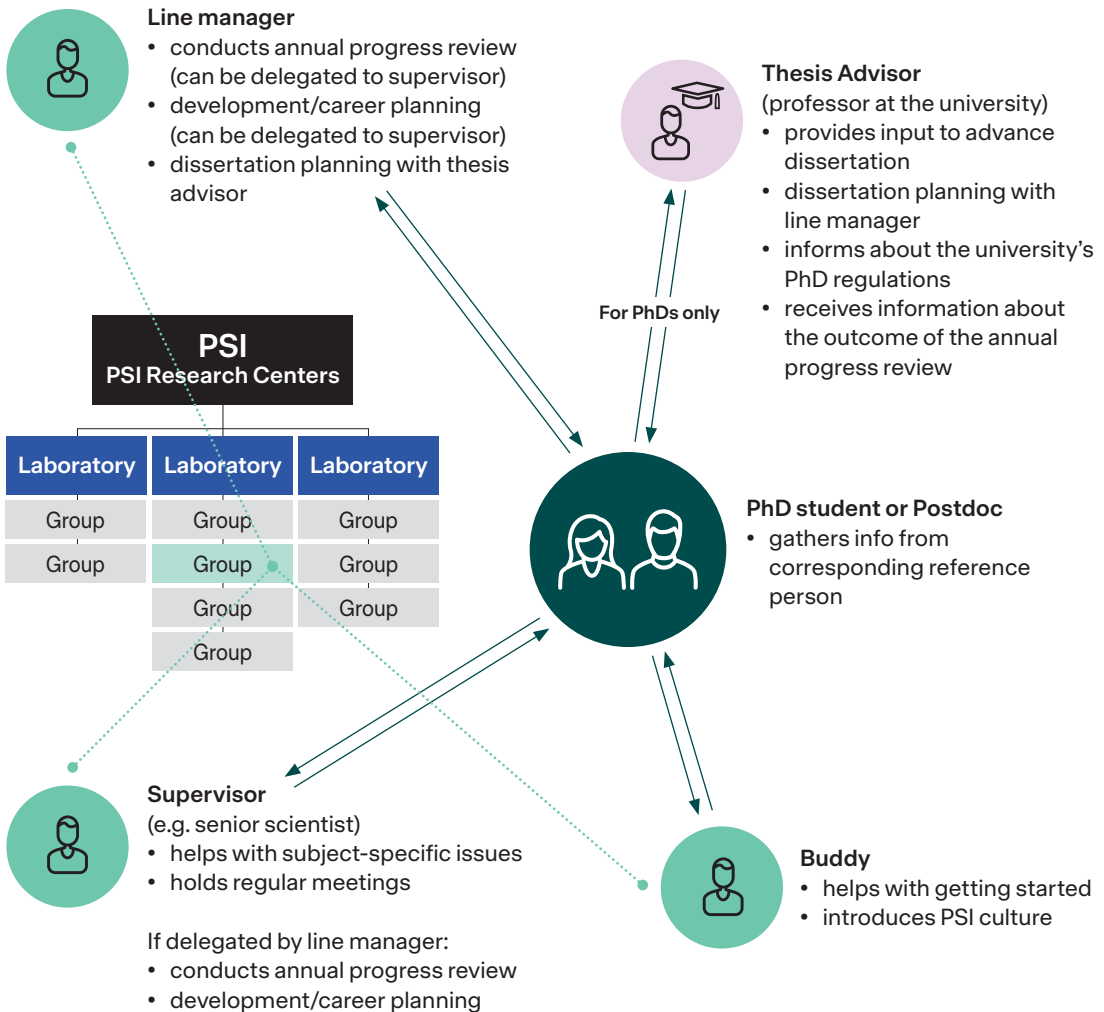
Line manager
- conducts annual progress review (can be delegated to supervisor)
- development/career planning (can be delegated to supervisor)
- dissertation planning with thesis advisor

Thesis Advisor
(professor at the university)
- provides input to advance dissertation
- dissertation planning with line manager
- informs about the university's PhD regulations
- receives information about the outcome of the annual progress review

For PhDs only

PSI
PSI Research Centers

| Laboratory | Laboratory | Laboratory |
|---|---|---|
| Group | Group | Group |
| Group | Group | Group |
| | Group | Group |
| | Group | |

PhD student or Postdoc
- gathers info from corresponding reference person

Supervisor
(e.g. senior scientist)
- helps with subject-specific issues
- holds regular meetings

If delegated by line manager:
- conducts annual progress review
- development/career planning

Buddy
- helps with getting started
- introduces PSI culture